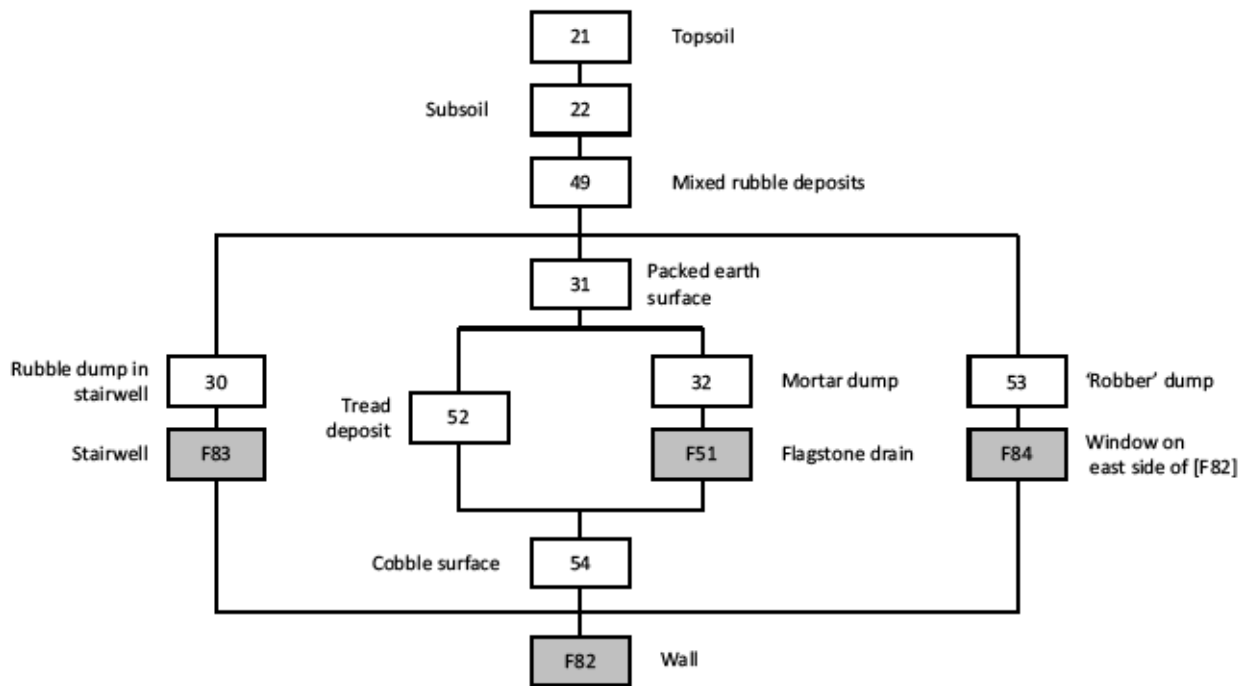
21 Topsoil

Subsoil 22

49 Mixed rubble deposits

31 Packed earth surface

Rubble dump in stairwell 30

Tread deposit 52

32 Mortar dump

53 'Robber' dump

Stairwell F83

F51 Flagstone drain

F84 Window on east side of [F82]

Cobble surface 54

F82 Wall